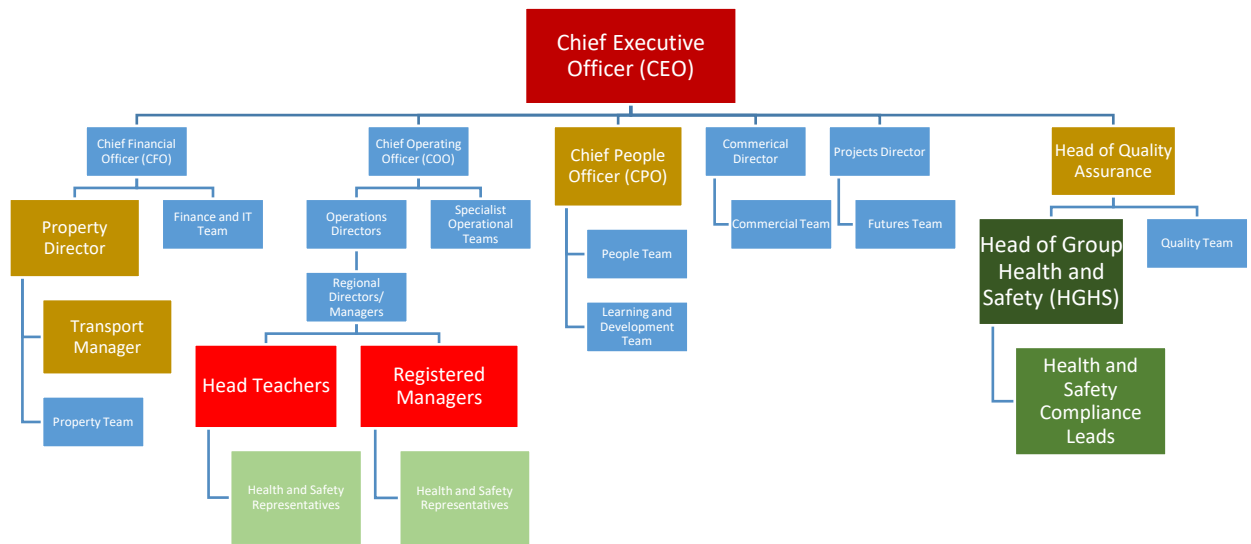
Chief Executive Officer (CEO)

Chief Financial Officer (CFO)

Property Director

Transport Manager

Property Team

Finance and IT Team

Chief Operating Officer (COO)

Operations Directors

Specialist Operational Teams

Regional Directors/ Managers

Head Teachers

Health and Safety Representatives

Registered Managers

Health and Safety Representatives

Chief People Officer (CPO)

People Team

Learning and Development Team

Commerical Director

Commercial Team

Projects Director

Futures Team

Head of Quality Assurance

Head of Group Health and Safety (HGHS)

Health and Safety Compliance Leads

Quality Team